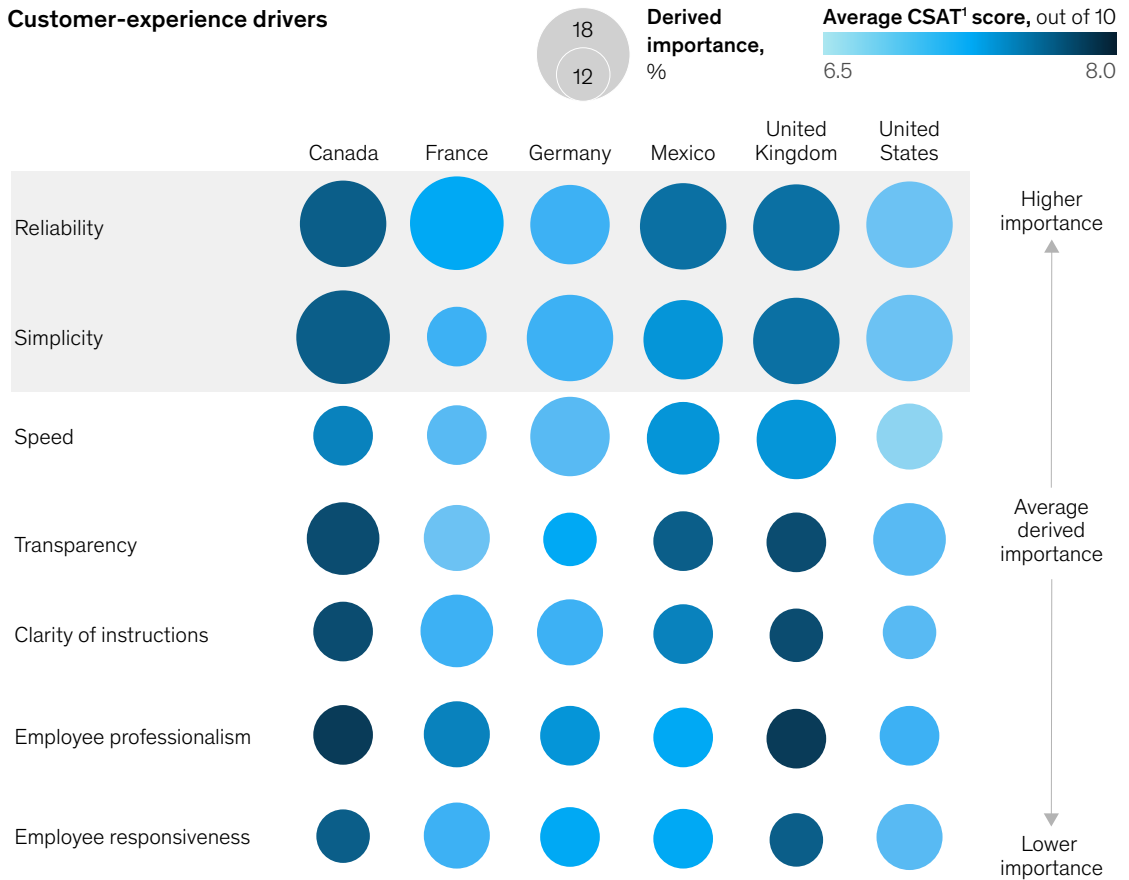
**Customer-experience drivers**

18

12

**Derived importance,** %

**Average CSAT¹ score,** out of 10

6.5

8.0

| | Canada | France | Germany | Mexico | United Kingdom | United States |
|---|---|---|---|---|---|---|
| Reliability | | | | | | |
| Simplicity | | | | | | |
| Speed | | | | | | |
| Transparency | | | | | | |
| Clarity of instructions | | | | | | |
| Employee professionalism | | | | | | |
| Employee responsiveness | | | | | | |

Higher importance

Average derived importance

Lower importance